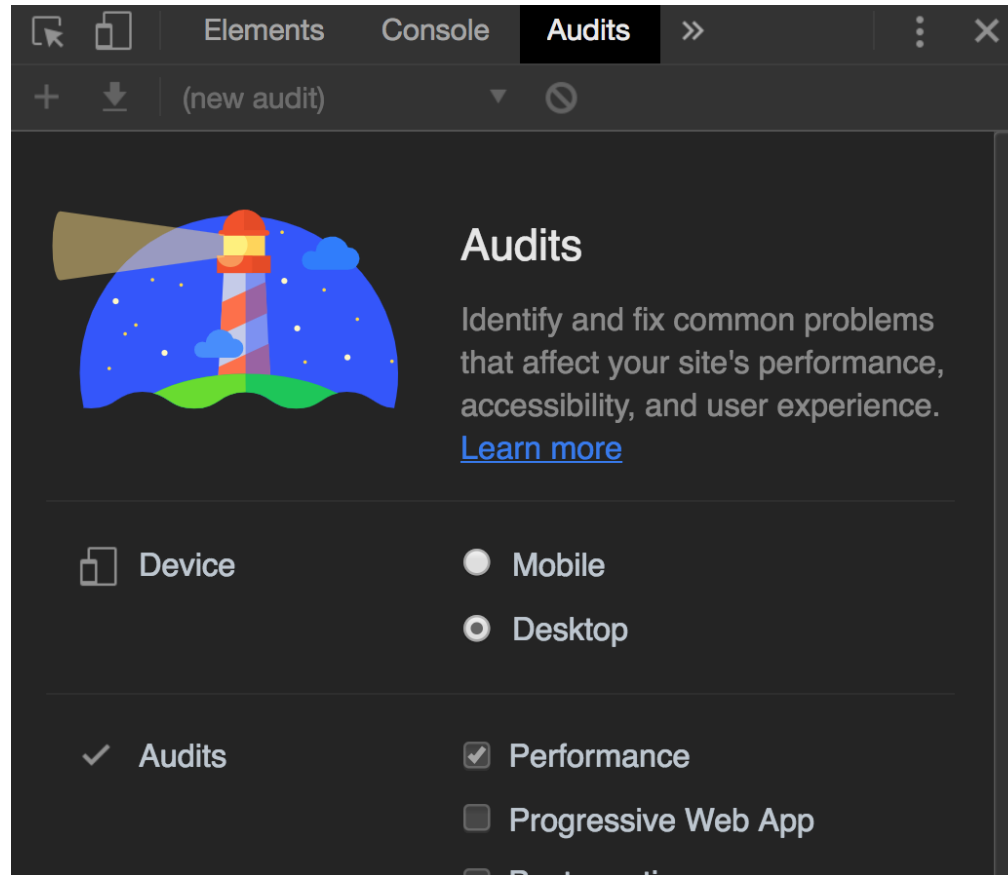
Elements Console Audits »

(new audit)

Audits

Identify and fix common problems that affect your site's performance, accessibility, and user experience. Learn more

Device

Mobile

Desktop

Audits

Performance

Progressive Web App

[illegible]